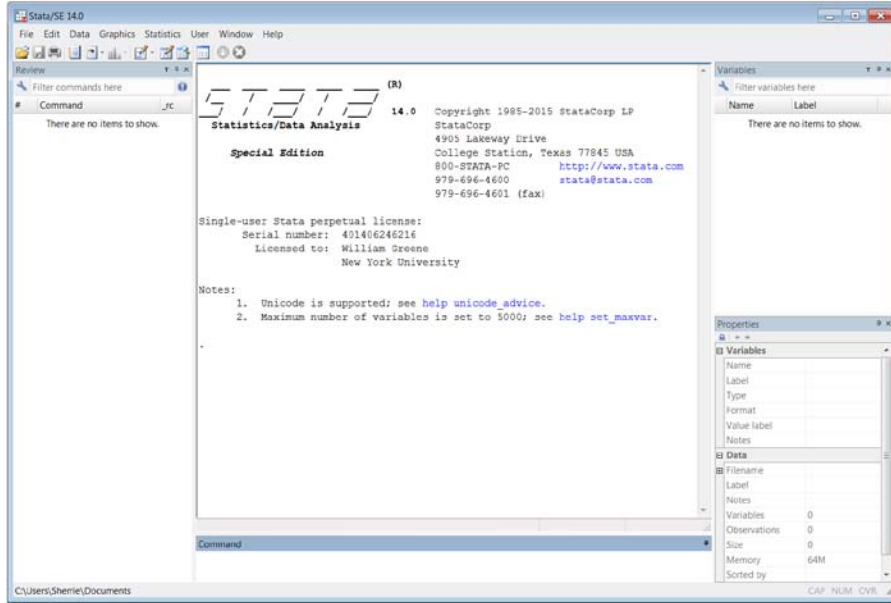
Stata/SE 14.0

File Edit Data Graphics Statistics User Window Help

Review

Filter commands here

| # | Command | _rc |
|---|---|---|

There are no items to show.

STATA (R)

14.0 Copyright 1985-2015 StataCorp LP
Statistics/Data Analysis StataCorp
4905 Lakeway Drive
Special Edition College Station, Texas 77845 USA
800-STATA-PC http://www.stata.com
979-696-4600 stata@stata.com
979-696-4601 (fax)

Single-user Stata perpetual license:
Serial number: 401406246216
Licensed to: William Greene
New York University

Notes:
1. Unicode is supported; see help unicode_advice.
2. Maximum number of variables is set to 5000; see help set_maxvar.

.

Command

Variables

Filter variables here

| Name | Label |
|---|---|

There are no items to show.

Properties

Variables
Name
Label
Type
Format
Value label
Notes

Data
Filename
Label
Notes
Variables 0
Observations 0
Size 0
Memory 64M
Sorted by

C:\Users\Sherrie\Documents

CAP NUM OVR